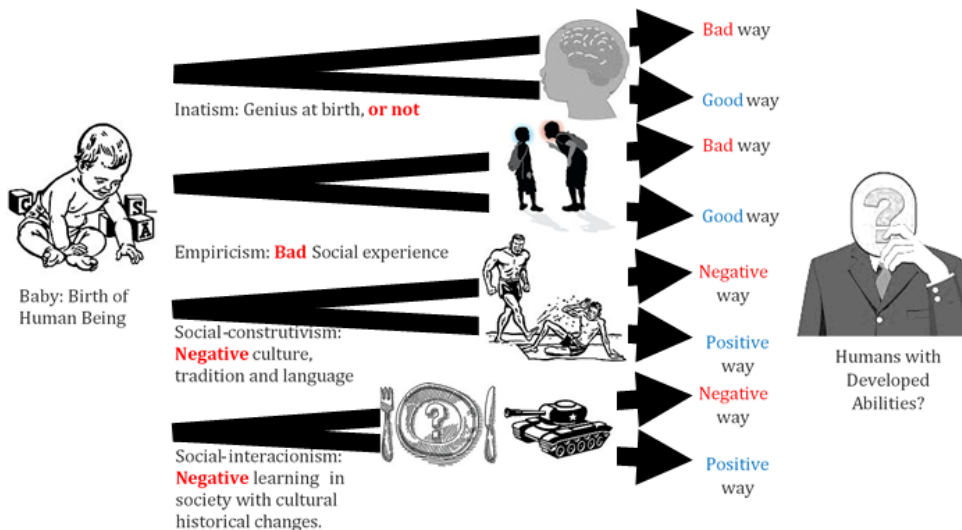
Bad way

Inatism: Genius at birth, **or not**

Good way

Bad way

Good way

Empiricism: **Bad** Social experience

Negative way

Baby: Birth of Human Being

Social-construtivism: **Negative** culture, tradition and language

Positive way

Negative way

Humans with Developed Abilities?

Positive way

Social-interacionism: **Negative** learning in society with cultural historical changes.